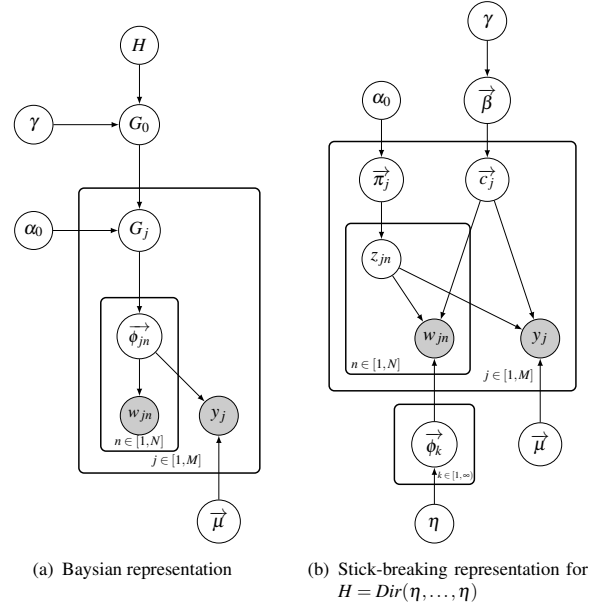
$H$

$\gamma$

$G_0$

$\alpha_0$

$G_j$

$\overrightarrow{\phi_{jn}}$

$w_{jn}$

$y_j$

$n \in [1,N]$

$j \in [1,M]$

$\overrightarrow{\mu}$

(a) Baysian representation

$\gamma$

$\alpha_0$

$\overrightarrow{\beta}$

$\overrightarrow{\pi_j}$

$\overrightarrow{c_j}$

$z_{jn}$

$w_{jn}$

$y_j$

$n \in [1,N]$

$j \in [1,M]$

$\overrightarrow{\phi_k}$

$k \in [1,\infty)$

$\overrightarrow{\mu}$

$\eta$

(b) Stick-breaking representation for $H = Dir(\eta,\ldots,\eta)$